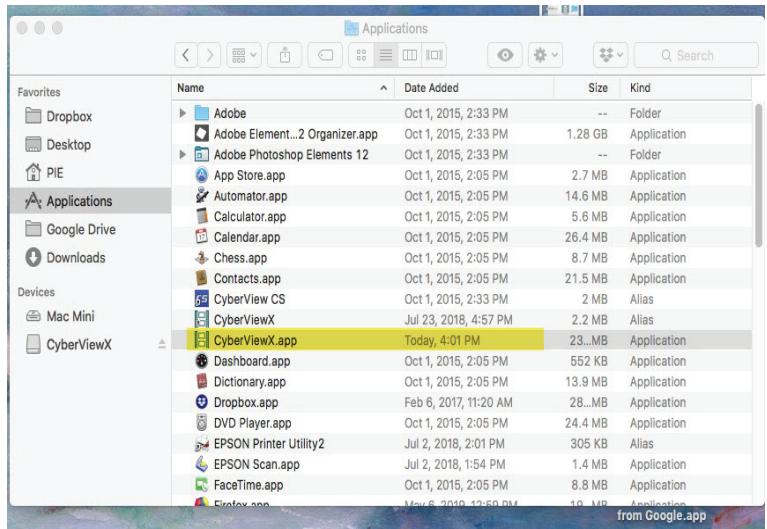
Applications

Search

Favorites
Dropbox
Desktop
PIE
Applications
Google Drive
Downloads

Devices
Mac Mini
CyberViewX

| Name | Date Added | Size | Kind |
|---|---|---|---|
| Adobe | Oct 1, 2015, 2:33 PM | -- | Folder |
| Adobe Element...2 Organizer.app | Oct 1, 2015, 2:33 PM | 1.28 GB | Application |
| Adobe Photoshop Elements 12 | Oct 1, 2015, 2:33 PM | -- | Folder |
| App Store.app | Oct 1, 2015, 2:05 PM | 2.7 MB | Application |
| Automator.app | Oct 1, 2015, 2:05 PM | 14.6 MB | Application |
| Calculator.app | Oct 1, 2015, 2:05 PM | 5.6 MB | Application |
| Calendar.app | Oct 1, 2015, 2:05 PM | 26.4 MB | Application |
| Chess.app | Oct 1, 2015, 2:05 PM | 8.7 MB | Application |
| Contacts.app | Oct 1, 2015, 2:05 PM | 21.5 MB | Application |
| CyberView CS | Oct 1, 2015, 2:33 PM | 2 MB | Alias |
| CyberViewX | Jul 23, 2018, 4:57 PM | 2.2 MB | Alias |
| CyberViewX.app | Today, 4:01 PM | 23...MB | Application |
| Dashboard.app | Oct 1, 2015, 2:05 PM | 552 KB | Application |
| Dictionary.app | Oct 1, 2015, 2:05 PM | 13.9 MB | Application |
| Dropbox.app | Feb 6, 2017, 11:20 AM | 28...MB | Application |
| DVD Player.app | Oct 1, 2015, 2:05 PM | 24.4 MB | Application |
| EPSON Printer Utility2 | Jul 2, 2018, 2:01 PM | 305 KB | Alias |
| EPSON Scan.app | Jul 2, 2018, 1:54 PM | 1.4 MB | Application |
| FaceTime.app | Oct 1, 2015, 2:05 PM | 8.8 MB | Application |
| Firefox.app | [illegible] | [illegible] | Application |

from Google.app